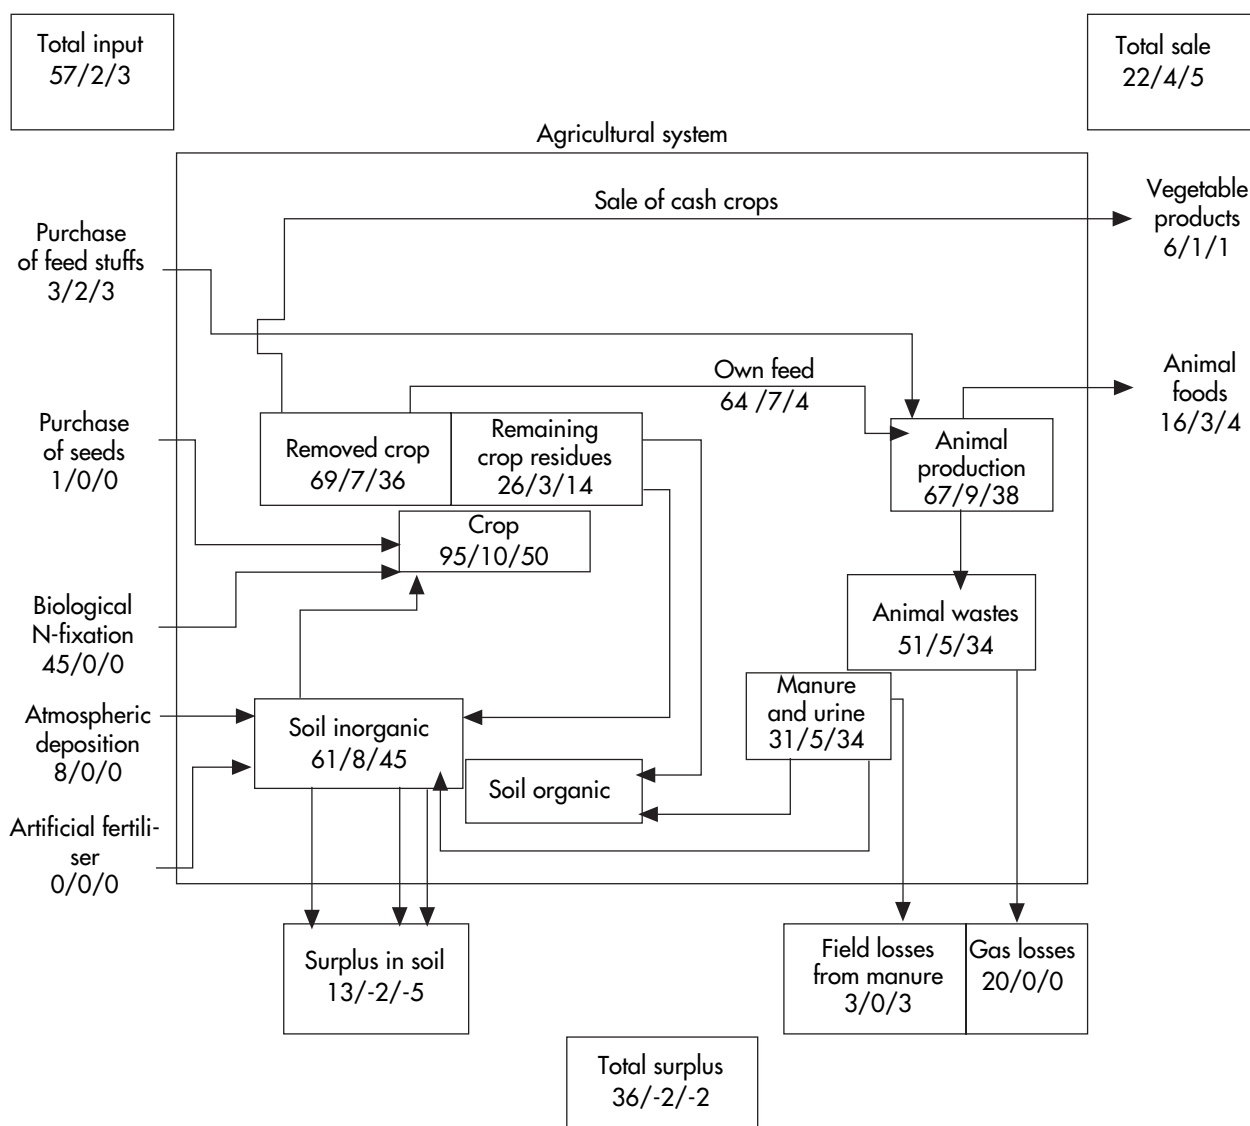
Total input
57/2/3

Total sale
22/4/5

Agricultural system

Sale of cash crops

Vegetable products
6/1/1

Purchase of feed stuffs
3/2/3

Own feed
64 /7/4

Animal foods
16/3/4

Purchase of seeds
1/0/0

Removed crop
69/7/36

Remaining crop residues
26/3/14

Animal production
67/9/38

Crop
95/10/50

Biological N-fixation
45/0/0

Animal wastes
51/5/34

Manure and urine
31/5/34

Atmospheric deposition
8/0/0

Soil inorganic
61/8/45

Soil organic

Artificial fertiliser
0/0/0

Surplus in soil
13/-2/-5

Field losses from manure
3/0/3

Gas losses
20/0/0

Total surplus
36/-2/-2